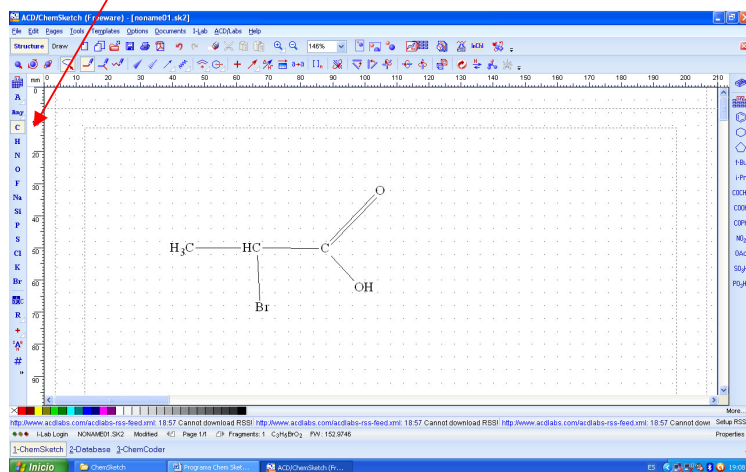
ACD/ChemSketch (Freeware) - [noname01.sk2]

File Edit Pages Tools Templates Options Documents I-Lab ACD/Labs Help

Structure Draw 146%

mm 0 10 20 30 40 50 60 70 80 90 100 110 120 130 140 150 160 170 180 190 200 210

A
Any
C
H
N
O
F
Na
Si
P
S
Cl
K
Br
R
#

10 20 30 40 50 60 70 80 90

O

$H_3C$ HC C

OH

Br

t-Bu
i-Pr
COCH
COO
COP
$NO_2$
OAc
$SO_3$
$PO_3$

More...

http://www.acdlabs.com/acdlabs-rss-feed.xml: 18:57 Cannot download RSS! http://www.acdlabs.com/acdlabs-rss-feed.xml: 18:57 Cannot download RSS! http://www.acdlabs.com/acdlabs-rss-feed.xml: 18:57 Cannot down Setup RSS

I-Lab Login NONAME01.SK2 Modified Page 1/1 Fragments: 1 $C_3H_5BrO_2$ FW: 152.9746 Properties

1-ChemSketch 2-Database 3-ChemCoder

Inicio ChemSketch Programa Chem Sket... ACD/ChemSketch (Fr... ES 19:0